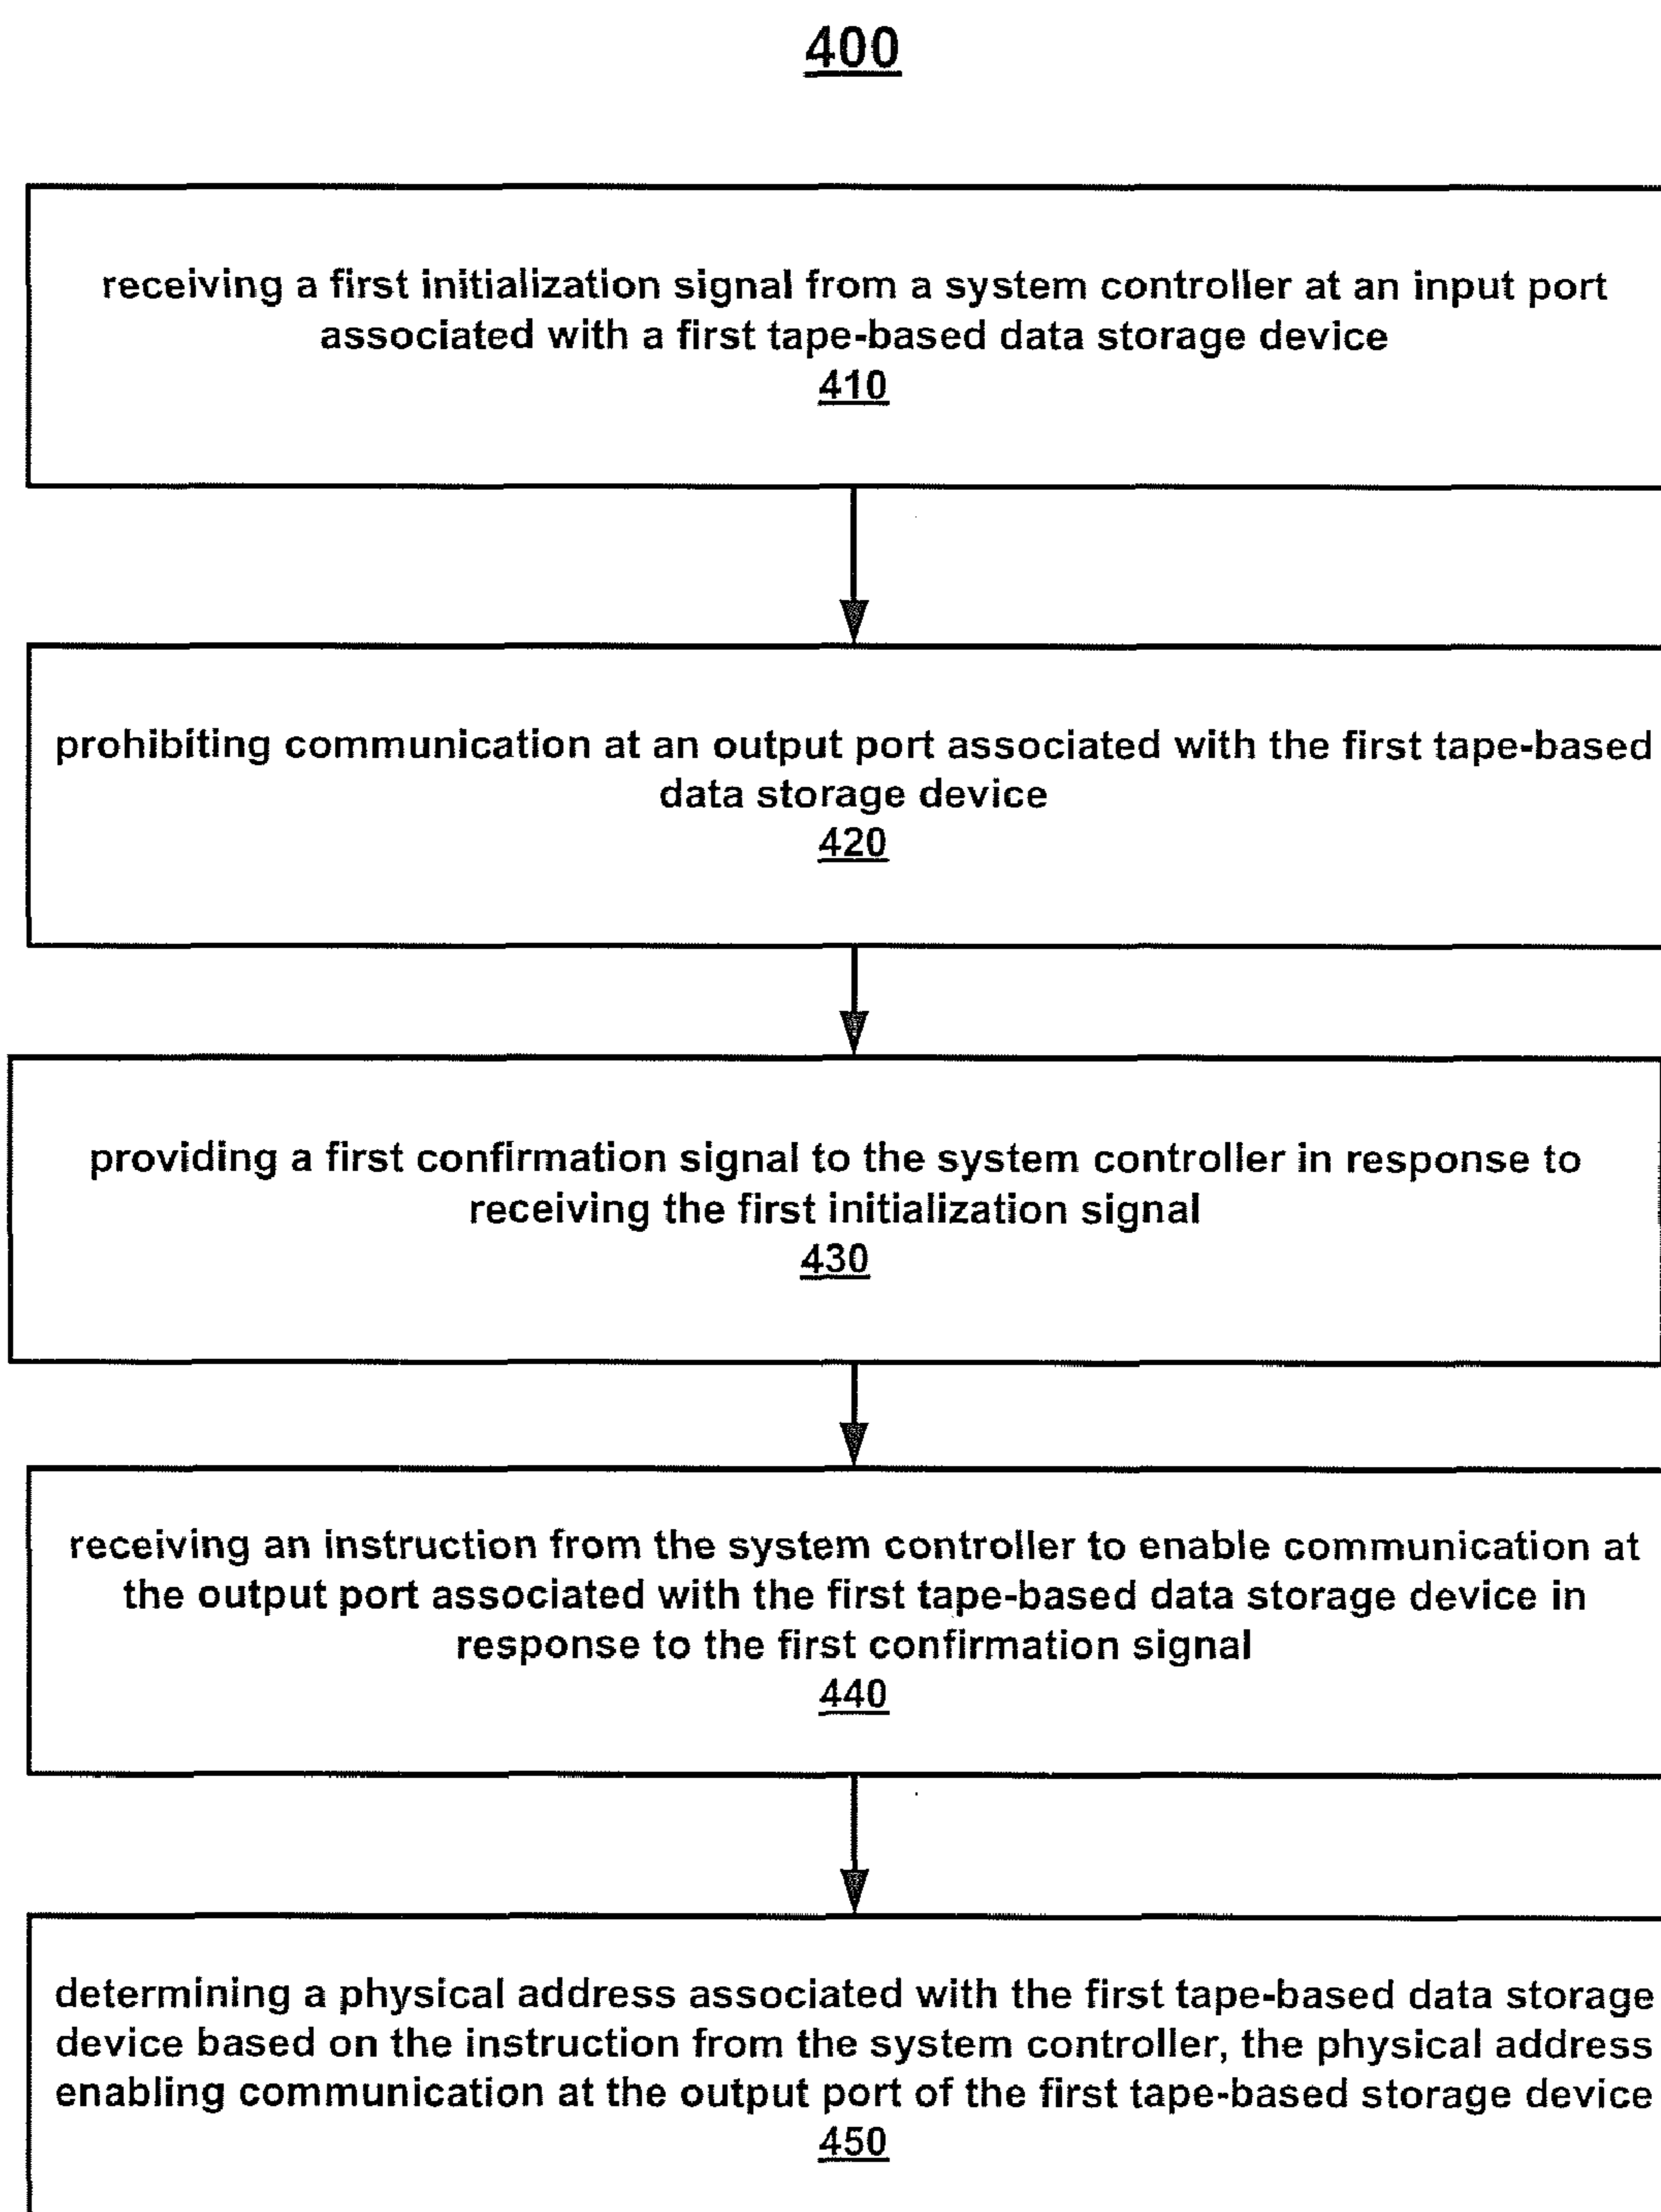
400

receiving a first initialization signal from a system controller at an input port associated with a first tape-based data storage device
410

prohibiting communication at an output port associated with the first tape-based data storage device
420

providing a first confirmation signal to the system controller in response to receiving the first initialization signal
430

receiving an instruction from the system controller to enable communication at the output port associated with the first tape-based data storage device in response to the first confirmation signal
440

determining a physical address associated with the first tape-based data storage device based on the instruction from the system controller, the physical address enabling communication at the output port of the first tape-based storage device
450